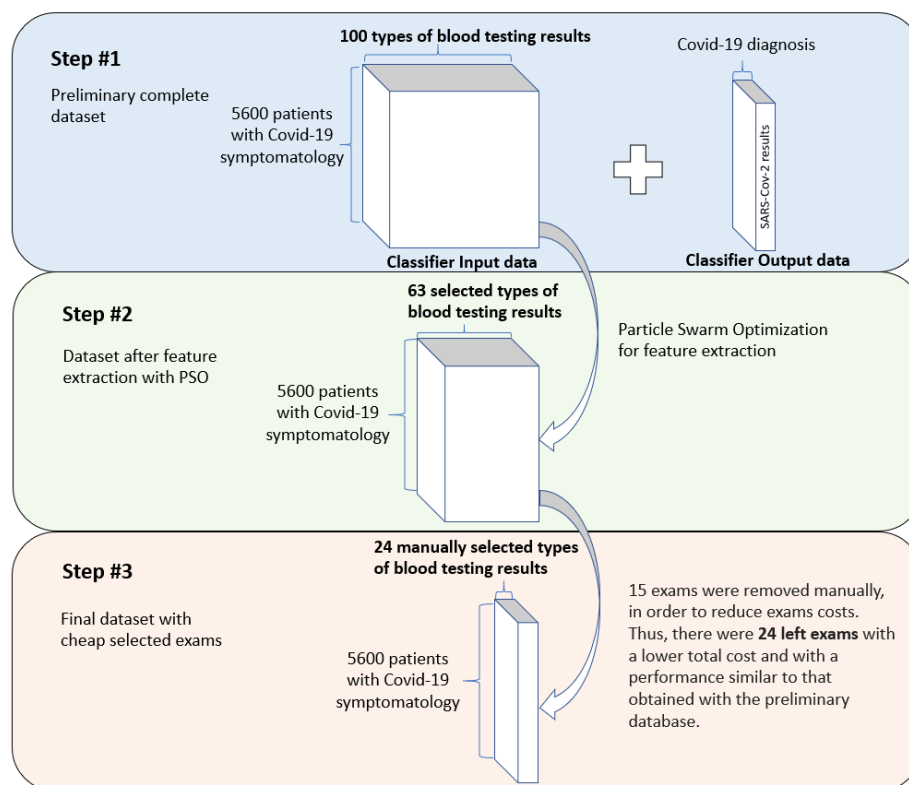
Step #1

Preliminary complete dataset

100 types of blood testing results

5600 patients with Covid-19 symptomatology

Classifier Input data

Covid-19 diagnosis

SARS-Cov-2 results

Classifier Output data

Step #2

Dataset after feature extraction with PSO

63 selected types of blood testing results

5600 patients with Covid-19 symptomatology

Particle Swarm Optimization for feature extraction

Step #3

Final dataset with cheap selected exams

24 manually selected types of blood testing results

5600 patients with Covid-19 symptomatology

15 exams were removed manually, in order to reduce exams costs. Thus, there were **24 left exams** with a lower total cost and with a performance similar to that obtained with the preliminary database.